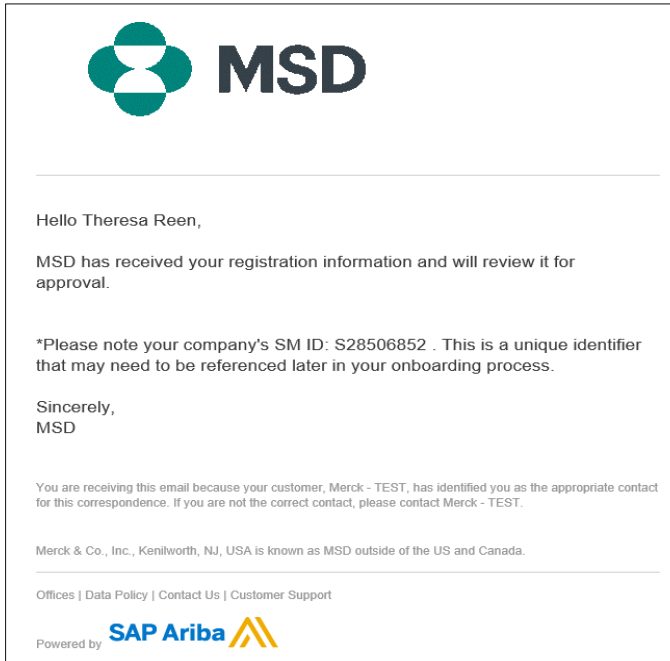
MSD

Hello Theresa Reen,

MSD has received your registration information and will review it for approval.

*Please note your company's SM ID: S28506852 . This is a unique identifier that may need to be referenced later in your onboarding process.

Sincerely,
MSD

You are receiving this email because your customer, Merck - TEST, has identified you as the appropriate contact for this correspondence. If you are not the correct contact, please contact Merck - TEST.

Merck & Co., Inc., Kenilworth, NJ, USA is known as MSD outside of the US and Canada.

Offices | Data Policy | Contact Us | Customer Support

Powered by SAP Ariba